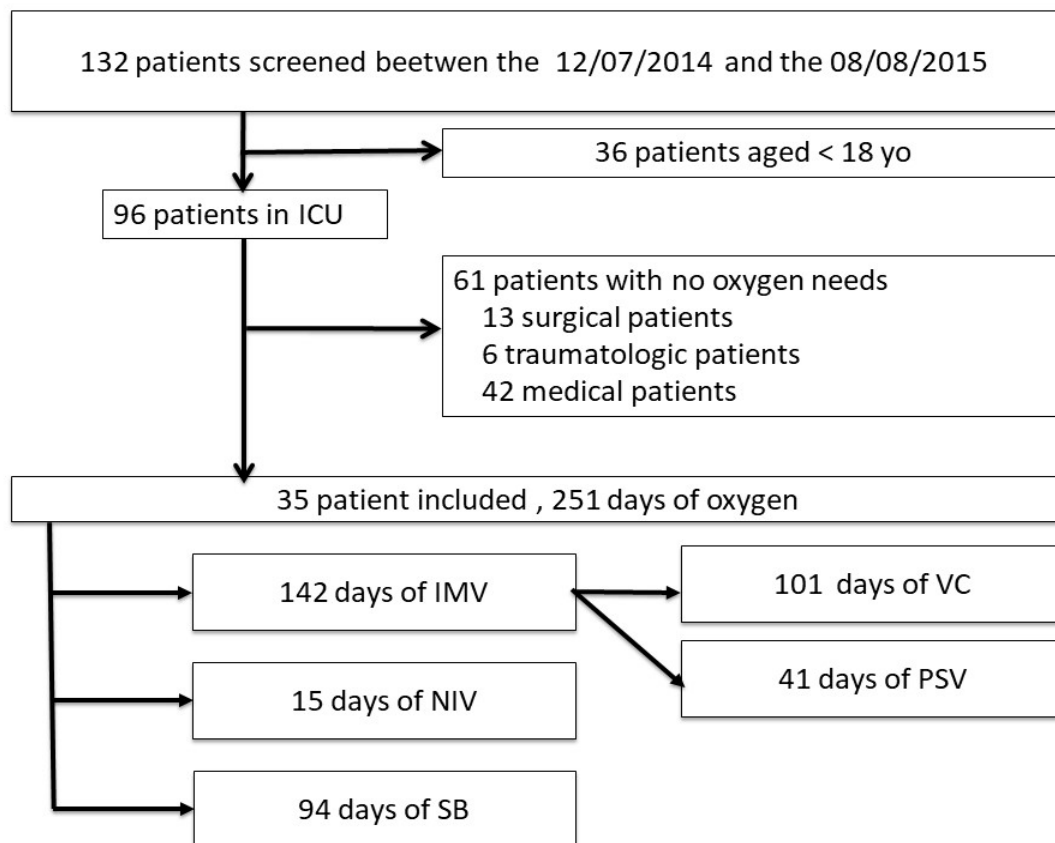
132 patients screened beetwen the 12/07/2014 and the 08/08/2015

36 patients aged < 18 yo

96 patients in ICU

61 patients with no oxygen needs
13 surgical patients
6 traumatologic patients
42 medical patients

35 patient included , 251 days of oxygen

142 days of IMV

101 days of VC

41 days of PSV

15 days of NIV

94 days of SB